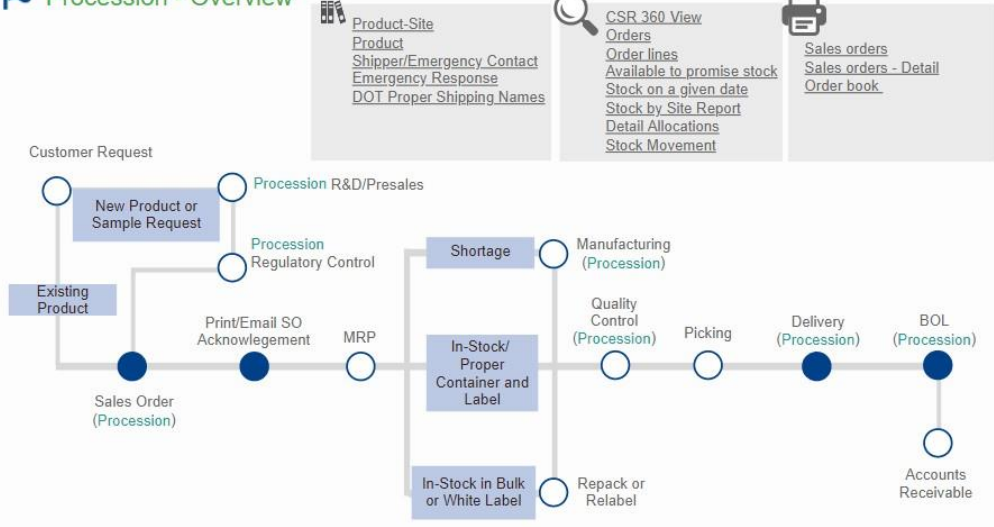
Procession - Overview

Product-Site
Product
Shipper/Emergency Contact
Emergency Response
DOT Proper Shipping Names

CSR 360 View
Orders
Order lines
Available to promise stock
Stock on a given date
Stock by Site Report
Detail Allocations
Stock Movement

Sales orders
Sales orders - Detail
Order book

Customer Request

New Product or Sample Request

Procession R&D/Presales

Procession Regulatory Control

Existing Product

Sales Order (Procession)

Print/Email SO Acknowlegement

MRP

Shortage

Manufacturing (Procession)

In-Stock/ Proper Container and Label

In-Stock in Bulk or White Label

Repack or Relabel

Quality Control (Procession)

Picking

Delivery (Procession)

BOL (Procession)

Accounts Receivable